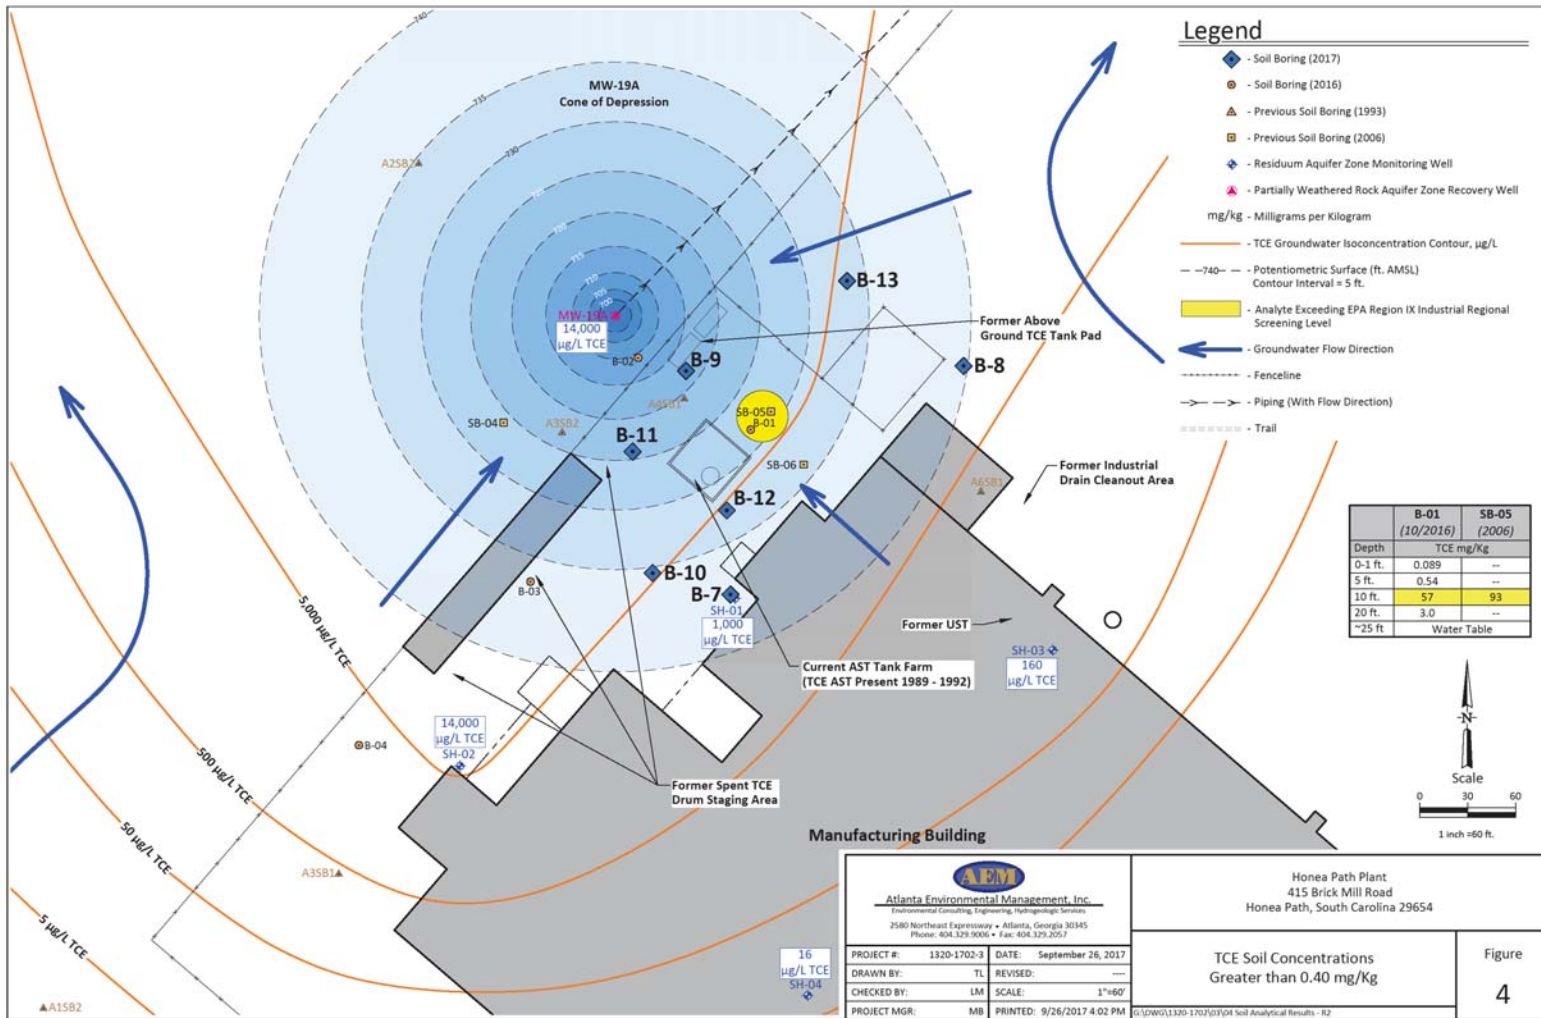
740

MW-19A
Cone of Depression

735

730

A2SB2

MW-19A
14,000
μg/L TCE

B-02

B-9

B-13

Former Above Ground TCE Tank Pad

B-8

SB-04

A3SB2

A4SB1

SB-05
B-01

B-11

SB-06

B-12

Former Industrial Drain Cleanout Area

A6SB1

B-10

B-03

B-7
SH-01
1,000
μg/L TCE

Former UST

SH-03
160
μg/L TCE

Current AST Tank Farm
(TCE AST Present 1989 - 1992)

5,000 μg/L TCE

14,000
μg/L TCE
SH-02

B-04

500 μg/L TCE

Former Spent TCE Drum Staging Area

Manufacturing Building

50 μg/L TCE

A3SB1

5 μg/L TCE

A1SB2

16
μg/L TCE
SH-04

Legend
- Soil Boring (2017)
- Soil Boring (2016)
- Previous Soil Boring (1993)
- Previous Soil Boring (2006)
- Residuum Aquifer Zone Monitoring Well
- Partially Weathered Rock Aquifer Zone Recovery Well
mg/kg - Milligrams per Kilogram
- TCE Groundwater Isoconcentration Contour, μg/L
—740— - Potentiometric Surface (ft. AMSL) Contour Interval = 5 ft.
- Analyte Exceeding EPA Region IX Industrial Regional Screening Level
- Groundwater Flow Direction
- Fenceline
- Piping (With Flow Direction)
- Trail

| | B-01 (10/2016) | SB-05 (2006) |
|---|---|---|
| Depth | TCE mg/Kg | |
| 0-1 ft. | 0.089 | -- |
| 5 ft. | 0.54 | -- |
| 10 ft. | 57 | 93 |
| 20 ft. | 3.0 | -- |
| ~25 ft | Water Table | |

N
Scale
0 30 60
1 inch =60 ft.

AEM
Atlanta Environmental Management, Inc.
Environmental Consulting, Engineering, Hydrogeologic Services
2580 Northeast Expressway • Atlanta, Georgia 30345
Phone: 404.329.9006 • Fax: 404.329.2057

Honea Path Plant
415 Brick Mill Road
Honea Path, South Carolina 29654

| PROJECT #: | 1320-1702-3 | DATE: | September 26, 2017 |
|---|---|---|---|
| DRAWN BY: | TL | REVISED: | ---- |
| CHECKED BY: | LM | SCALE: | 1"=60' |
| PROJECT MGR: | MB | PRINTED: | 9/26/2017 4:02 PM |

TCE Soil Concentrations Greater than 0.40 mg/Kg

Figure
4

G:\DWG\1320-1702\03\04 Soil Analytical Results - R2